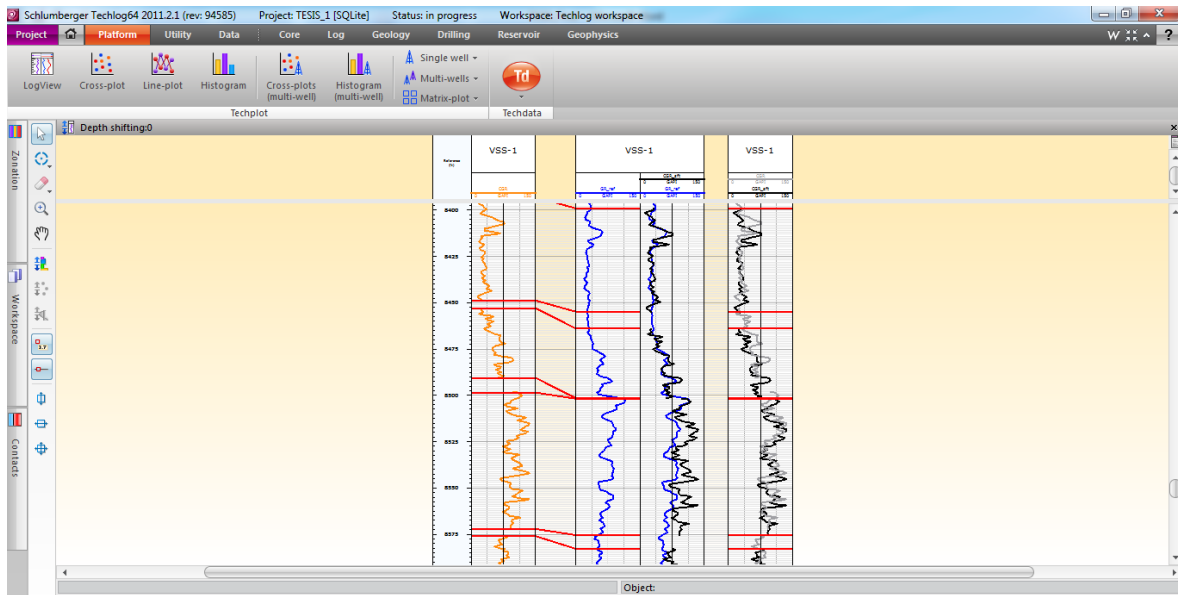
Schlumberger Techlog64 2011.2.1 (rev: 94585) Project: TESIS_1 [SQLite] Status: in progress Workspace: Techlog workspace

Project Platform Utility Data Core Log Geology Drilling Reservoir Geophysics

LogView Cross-plot Line-plot Histogram Cross-plots (multi-well) Histogram (multi-well) Single well Multi-wells Matrix-plot Td

Techplot Techdata

Depth shifting:0

Zonation Workspace Contacts

VSS-1 VSS-1 VSS-1

8400
8425
8450
8475
8500
8525
8550
8575

Object: